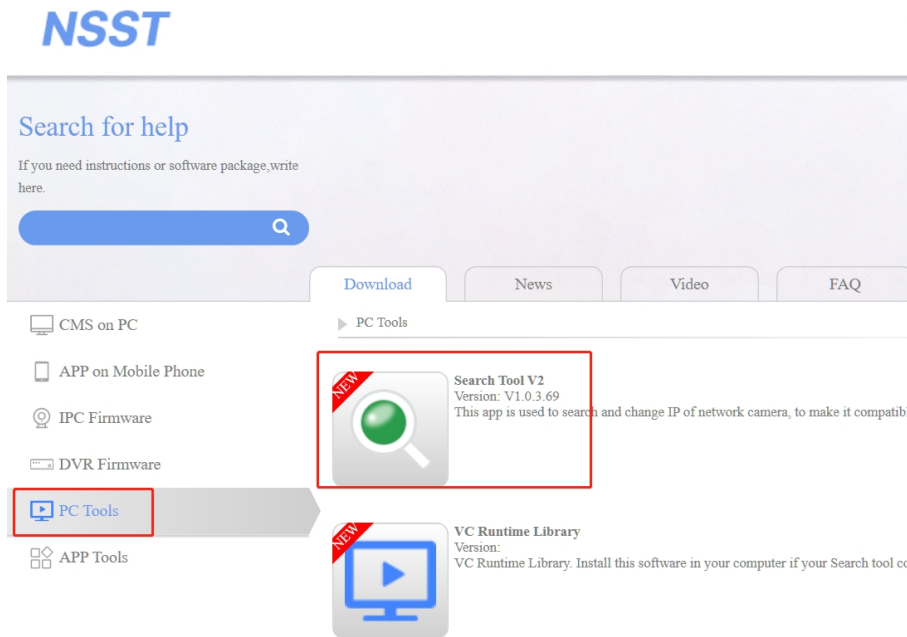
NSST

Search for help

If you need instructions or software package,write here.

Download | News | Video | FAQ

CMS on PC

APP on Mobile Phone

IPC Firmware

DVR Firmware

PC Tools

APP Tools

PC Tools

NEW

Search Tool V2
Version: V1.0.3.69
This app is used to search and change IP of network camera, to make it compatib

NEW

VC Runtime Library
Version:
VC Runtime Library. Install this software in your computer if your Search tool co